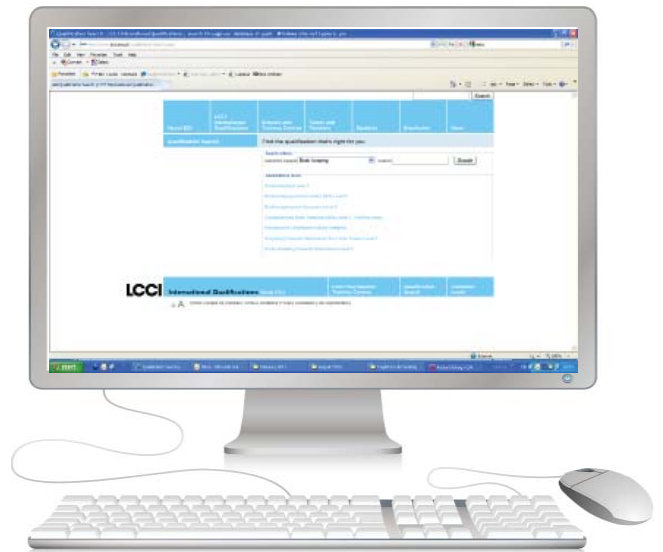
Search

About EDI

LCCI International Qualifications

Schools and Training Centres

Tutors and Trainers

Students

Employers

News

Qualification Search

Find the qualification that's right for you

Search

Book-keeping

Search

LCCI

International Qualifications

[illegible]

start